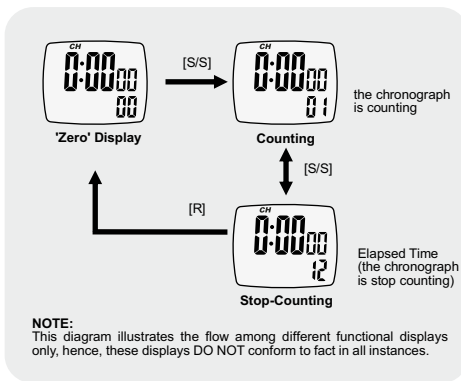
CH
0:00 00
00
'Zero' Display

[S/S]

CH
0:00 00
01
Counting

the chronograph is counting

[S/S]

[R]

CH
0:00 00
12
Stop-Counting

Elapsed Time (the chronograph is stop counting)

NOTE:
This diagram illustrates the flow among different functional displays only, hence, these displays DO NOT conform to fact in all instances.